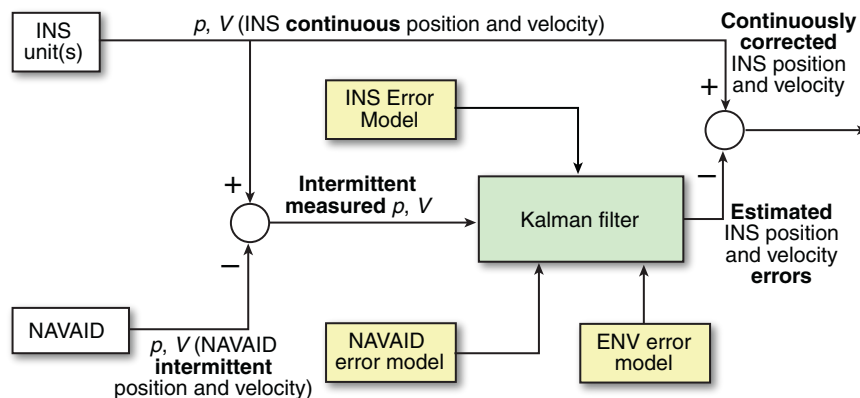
INS unit(s)

p, V (INS **continuous** position and velocity)

**Continuously corrected** INS position and velocity

+

INS Error Model

+

−

**Intermittent measured** p, V

Kalman filter

−

**Estimated** INS position and velocity **errors**

NAVAID

p, V (NAVAID **intermittent** position and velocity)

NAVAID error model

ENV error model